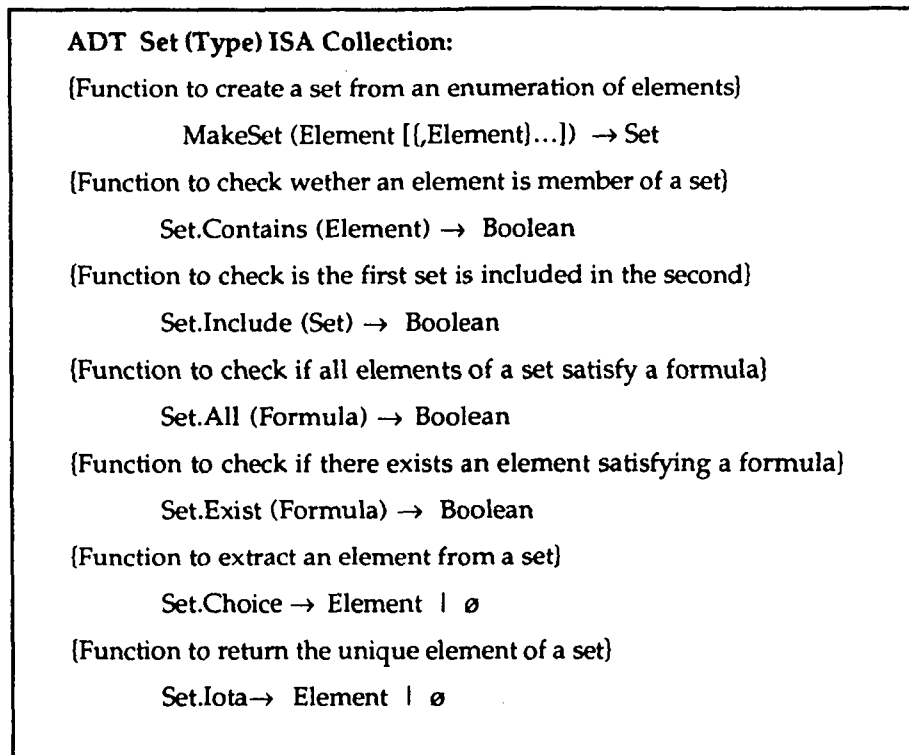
ADT Set (Type) ISA Collection:

{Function to create a set from an enumeration of elements}

MakeSet (Element [{,Element}...]) → Set

{Function to check wether an element is member of a set}

Set.Contains (Element) → Boolean

{Function to check is the first set is included in the second}

Set.Include (Set) → Boolean

{Function to check if all elements of a set satisfy a formula}

Set.All (Formula) → Boolean

{Function to check if there exists an element satisfying a formula}

Set.Exist (Formula) → Boolean

{Function to extract an element from a set}

Set.Choice → Element | ø

{Function to return the unique element of a set}

Set.Iota→ Element | ø